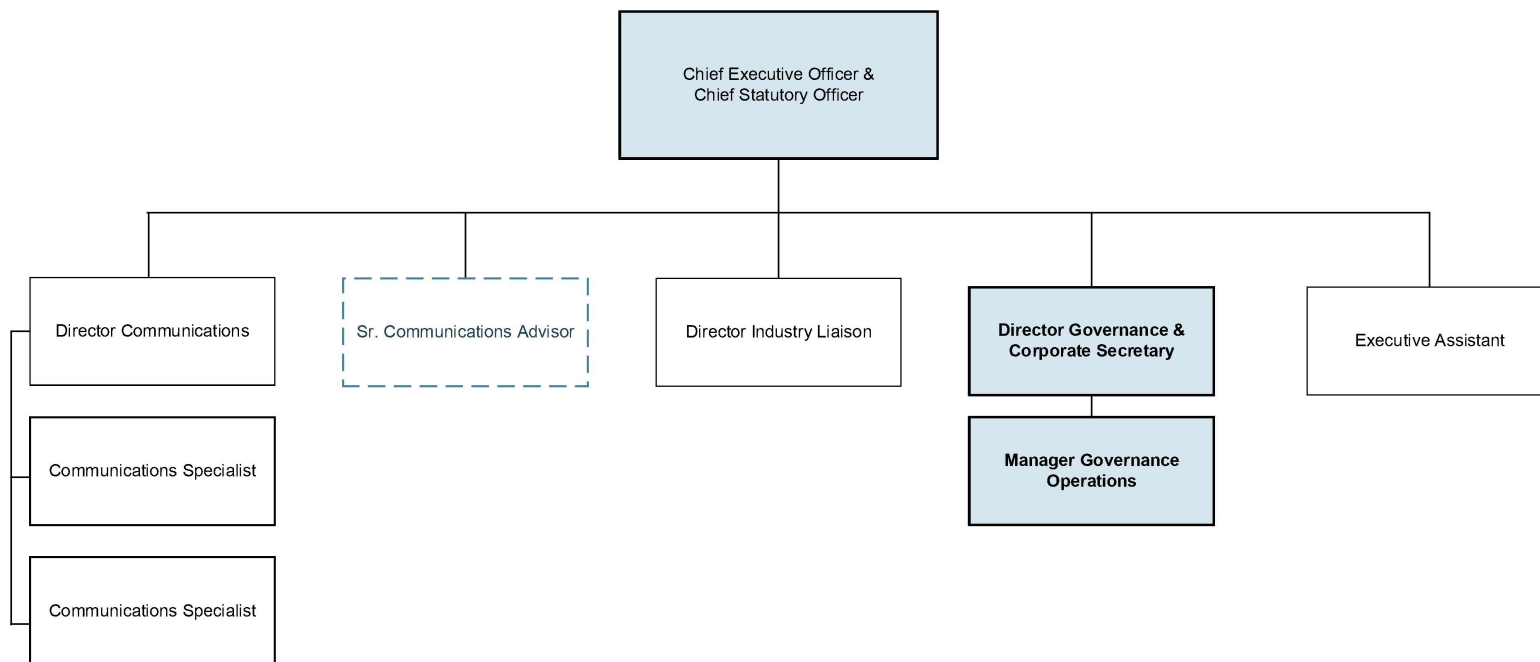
Chief Executive Officer & Chief Statutory Officer

Director Communications

Communications Specialist

Communications Specialist

Sr. Communications Advisor

Director Industry Liaison

**Director Governance & Corporate Secretary**

**Manager Governance Operations**

Executive Assistant